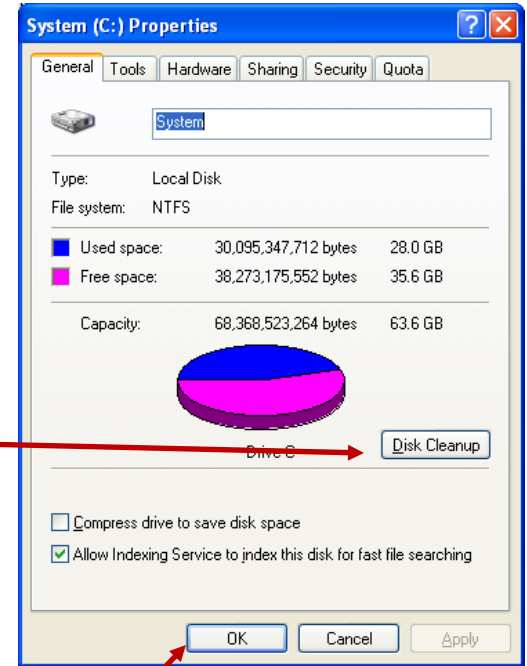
System (C:) Properties

General | Tools | Hardware | Sharing | Security | Quota

System

Type: Local Disk
File system: NTFS

| | | |
|---|---|---|
| Used space: | 30,095,347,712 bytes | 28.0 GB |
| Free space: | 38,273,175,552 bytes | 35.6 GB |
| Capacity: | 68,368,523,264 bytes | 63.6 GB |

Drive C

Disk Cleanup

Compress drive to save disk space

Allow Indexing Service to index this disk for fast file searching

OK | Cancel | Apply